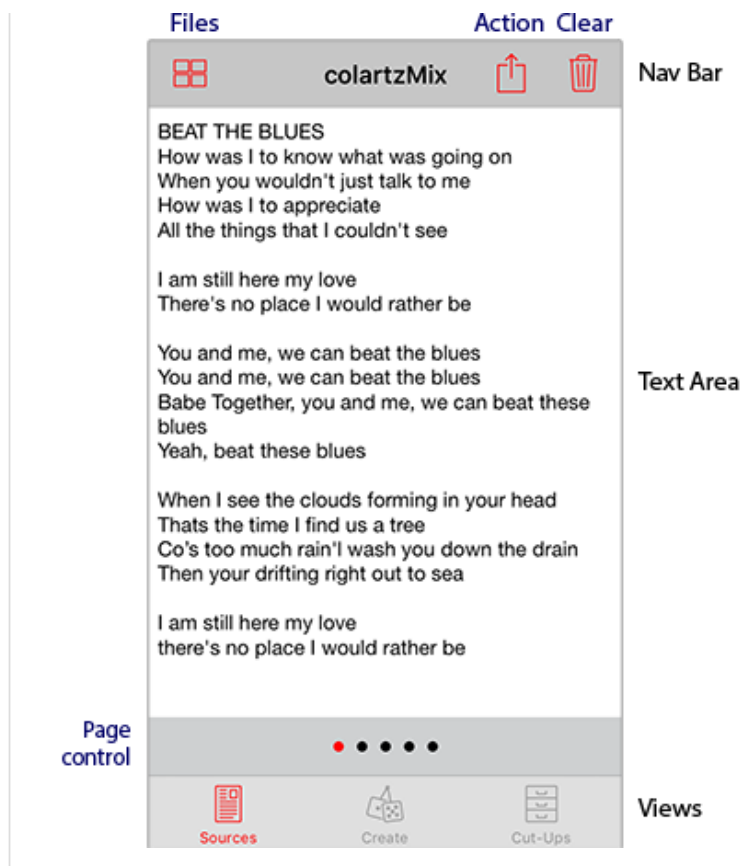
Files

Action Clear

colartzMix

Nav Bar

BEAT THE BLUES
How was I to know what was going on
When you wouldn't just talk to me
How was I to appreciate
All the things that I couldn't see

I am still here my love
There's no place I would rather be

You and me, we can beat the blues
You and me, we can beat the blues
Babe Together, you and me, we can beat these blues
Yeah, beat these blues

When I see the clouds forming in your head
Thats the time I find us a tree
Co's too much rain'l wash you down the drain
Then your drifting right out to sea

I am still here my love
there's no place I would rather be

Text Area

Page control

Sources

Create

Cut-Ups

Views